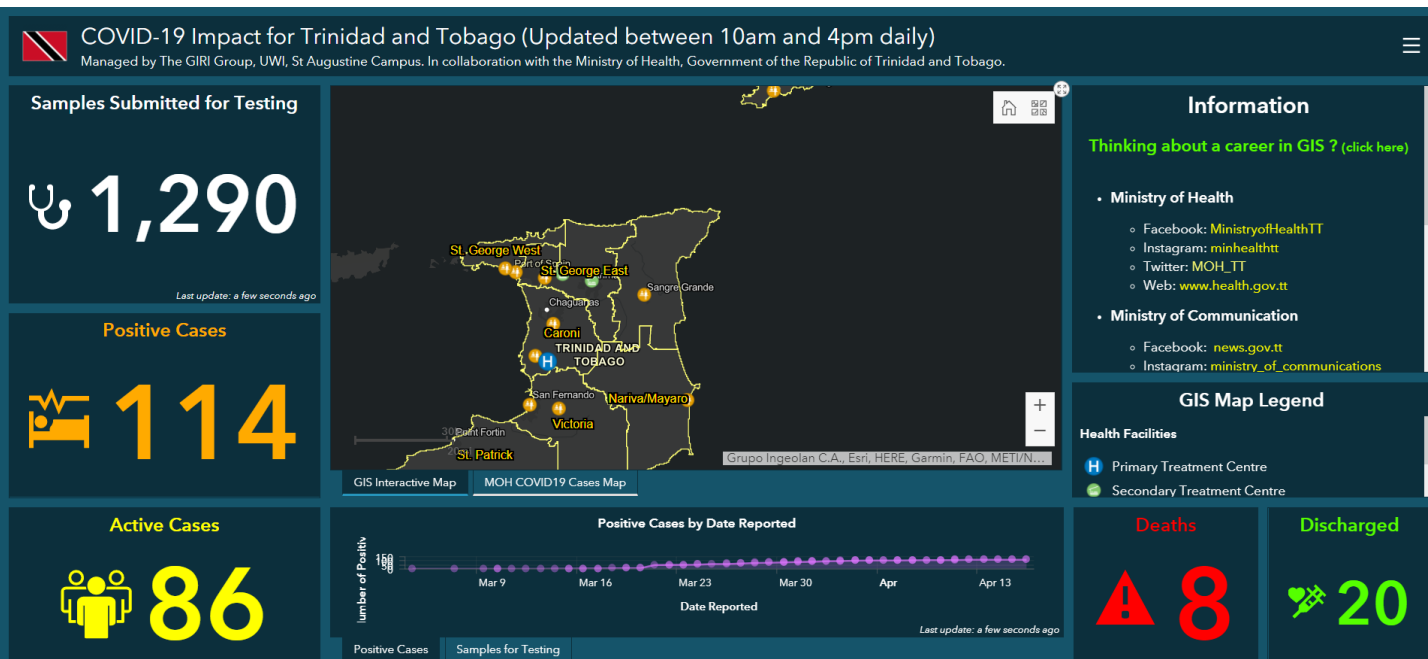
COVID-19 Impact for Trinidad and Tobago (Updated between 10am and 4pm daily)
Managed by The GIRI Group, UWI, St Augustine Campus. In collaboration with the Ministry of Health, Government of the Republic of Trinidad and Tobago.

Samples Submitted for Testing
1,290
Last update: a few seconds ago

Positive Cases
114

Active Cases
86

St. George West
Port of Spain
St. George East
Sangre Grande
Chaguanas
Caroni
TRINIDAD AND TOBAGO
San Fernando
Nariva/Mayaro
Victoria
Point Fortin
St. Patrick
30
Grupo Ingeolan C.A., Esri, HERE, Garmin, FAO, METI/N...

GIS Interactive Map
MOH COVID19 Cases Map

Information
Thinking about a career in GIS ? (click here)

- Ministry of Health
  - Facebook: MinistryofHealthTT
  - Instagram: minhealthtt
  - Twitter: MOH_TT
  - Web: www.health.gov.tt
- Ministry of Communication
  - Facebook: news.gov.tt
  - Instagram: ministry_of_communications

GIS Map Legend
Health Facilities
Primary Treatment Centre
Secondary Treatment Centre

Positive Cases by Date Reported
150
100
50
0
lumber of Positiv
Mar 9
Mar 16
Mar 23
Mar 30
Apr
Apr 13
Date Reported
Last update: a few seconds ago
Positive Cases
Samples for Testing

Deaths
8

Discharged
20